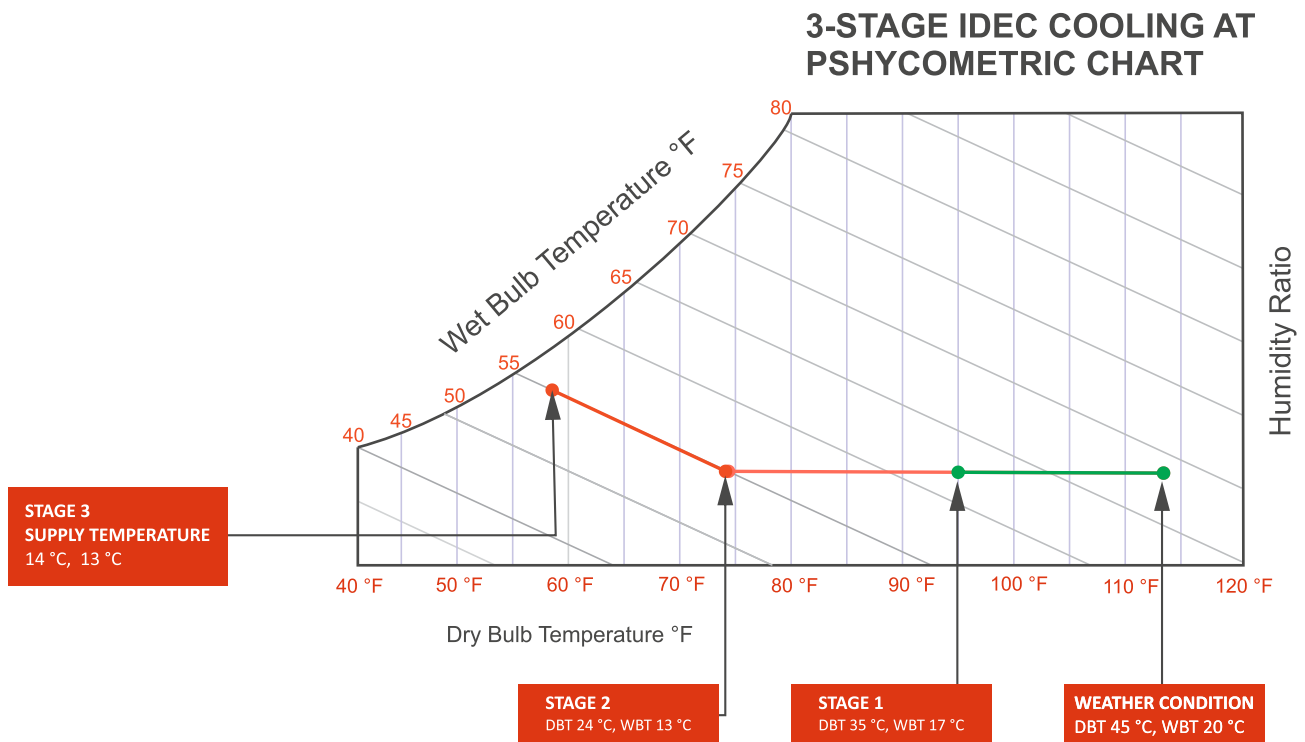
3-STAGE IDEC COOLING AT PSHYCOMETRIC CHART

Wet Bulb Temperature °F

80
75
70
65
60
55
50
45
40

Humidity Ratio

STAGE 3
SUPPLY TEMPERATURE
14 °C, 13 °C

40 °F 50 °F 60 °F 70 °F 80 °F 90 °F 100 °F 110 °F 120 °F

Dry Bulb Temperature °F

STAGE 2
DBT 24 °C, WBT 13 °C

STAGE 1
DBT 35 °C, WBT 17 °C

WEATHER CONDITION
DBT 45 °C, WBT 20 °C